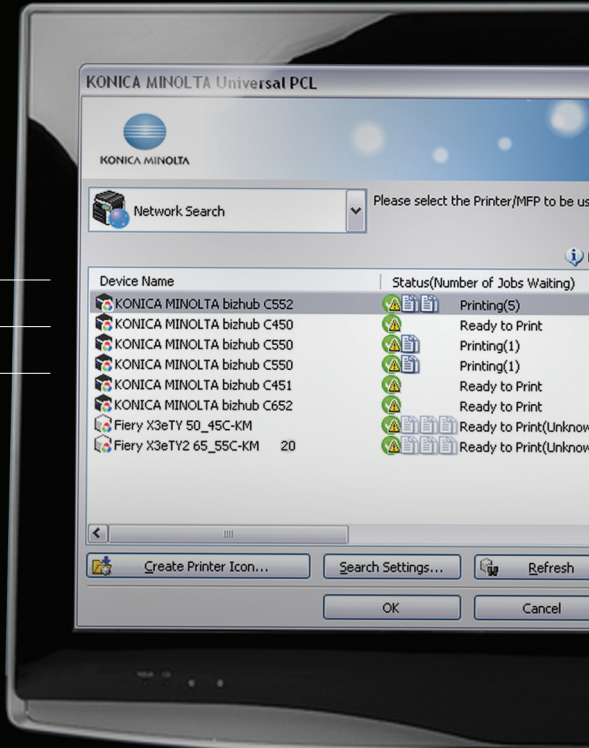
KONICA MINOLTA Universal PCL

KONICA MINOLTA

Network Search

Please select the Printer/MFP to be us

| Device Name | Status(Number of Jobs Waiting) |
|---|---|
| KONICA MINOLTA bizhub C552 | Printing(5) |
| KONICA MINOLTA bizhub C450 | Ready to Print |
| KONICA MINOLTA bizhub C550 | Printing(1) |
| KONICA MINOLTA bizhub C550 | Printing(1) |
| KONICA MINOLTA bizhub C451 | Ready to Print |
| KONICA MINOLTA bizhub C652 | Ready to Print |
| Fiery X3eTY 50_45C-KM | Ready to Print(Unknow |
| Fiery X3eTY2 65_55C-KM 20 | Ready to Print(Unknow |

Create Printer Icon...

Search Settings...

Refresh

OK

Cancel